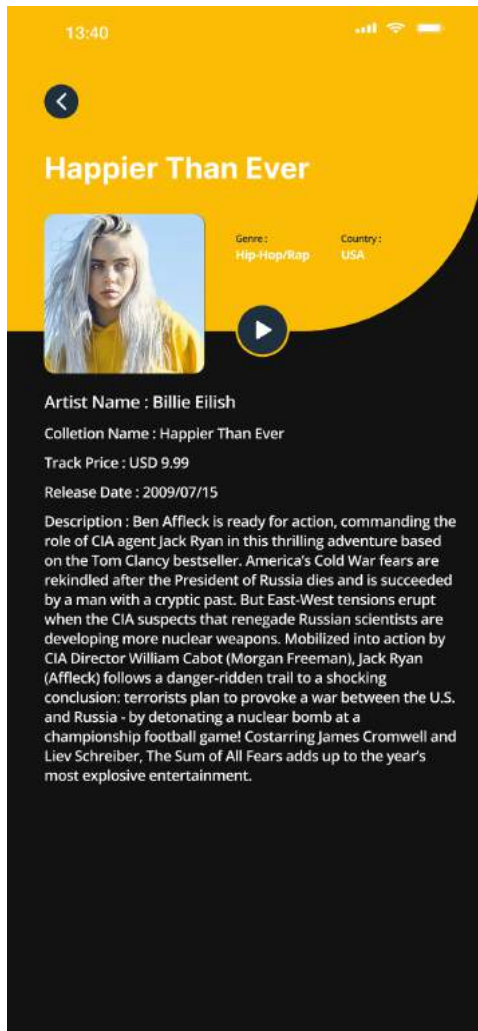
13:40

Happier Than Ever

Genre :
Hip-Hop/Rap

Country :
USA

Artist Name : Billie Eilish

Colletion Name : Happier Than Ever

Track Price : USD 9.99

Release Date : 2009/07/15

Description : Ben Affleck is ready for action, commanding the role of CIA agent Jack Ryan in this thrilling adventure based on the Tom Clancy bestseller. America's Cold War fears are rekindled after the President of Russia dies and is succeeded by a man with a cryptic past. But East-West tensions erupt when the CIA suspects that renegade Russian scientists are developing more nuclear weapons. Mobilized into action by CIA Director William Cabot (Morgan Freeman), Jack Ryan (Affleck) follows a danger-ridden trail to a shocking conclusion: terrorists plan to provoke a war between the U.S. and Russia - by detonating a nuclear bomb at a championship football game! Costarring James Cromwell and Liev Schreiber, The Sum of All Fears adds up to the year's most explosive entertainment.